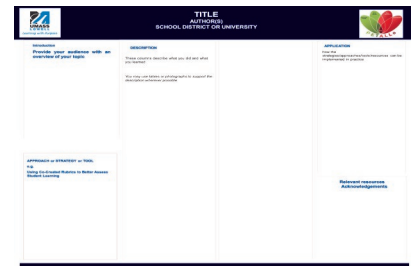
UMASS LOWELL
TITLE
AUTHOR(S)
SCHOOL DISTRICT OR UNIVERSITY

Introduction
Provide your audience with an overview of your topic

DESCRIPTION
These columns describe what you did and what you learned.

You may use tables or photographs to support the description wherever possible.

APPLICATION
How the strategies/approaches/tools/rubrics/etc. can be implemented in practice

APPROACH or STRATEGY or TOOL
e.g.
Using Co-Created Rubrics to Better Assess Student Learning

Relevant resources
Acknowledgements